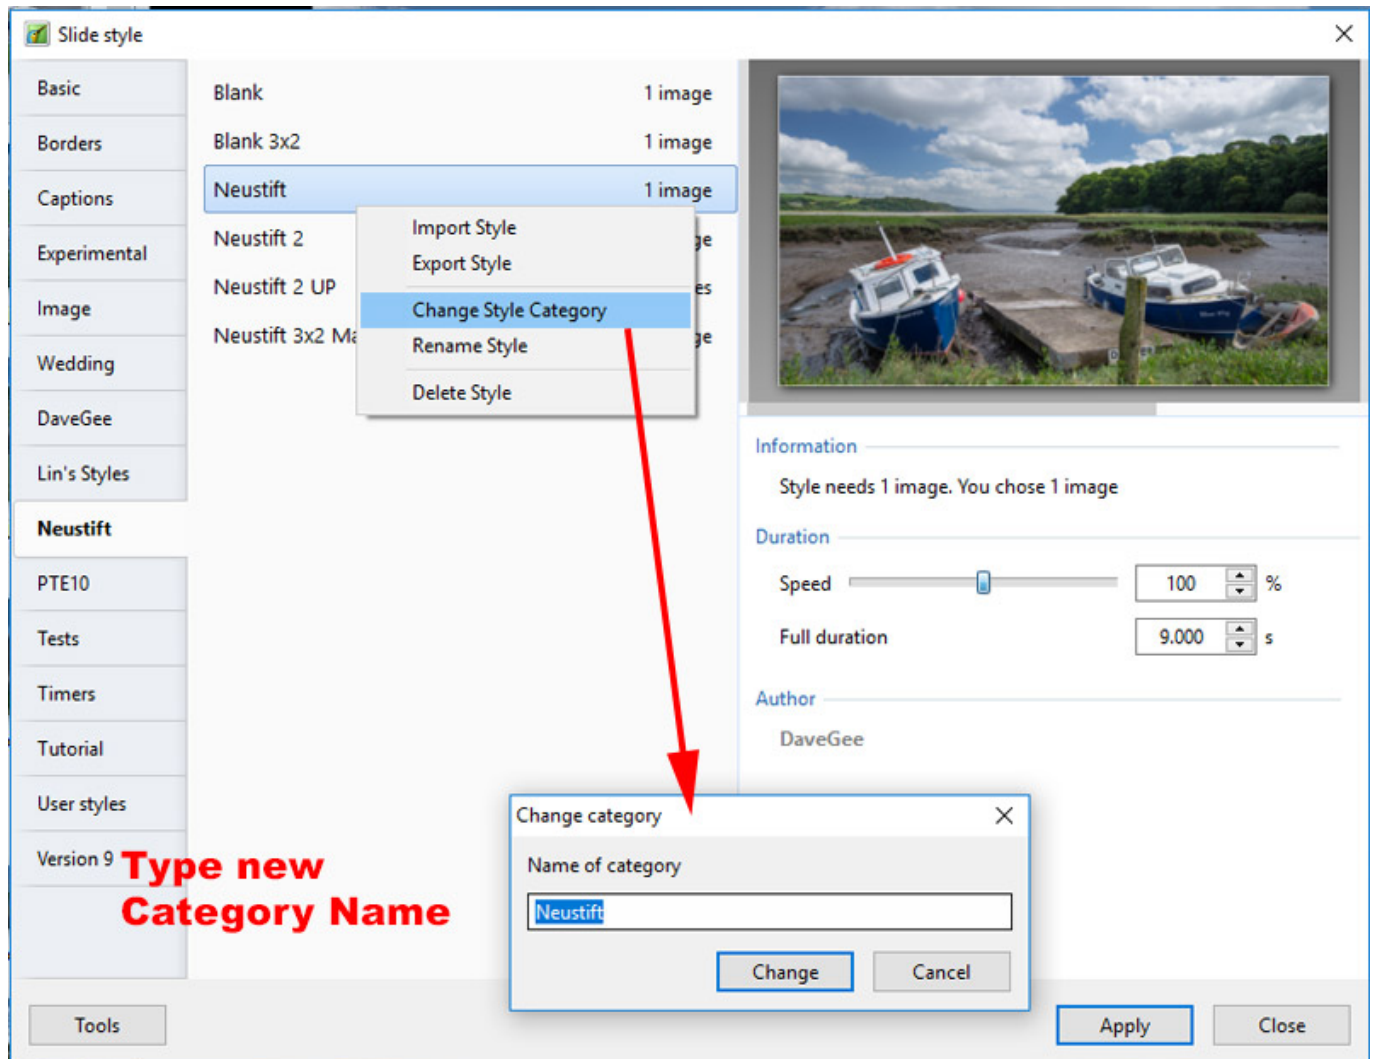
Slide style

Basic
Borders
Captions
Experimental
Image
Wedding
DaveGee
Lin's Styles
Neustift
PTE10
Tests
Timers
Tutorial
User styles
Version 9

Blank 1 image
Blank 3x2 1 image
Neustift 1 image
Neustift 2 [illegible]ge
Neustift 2 UP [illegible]es
Neustift 3x2 Ma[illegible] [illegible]ge

Import Style
Export Style
Change Style Category
Rename Style
Delete Style

Information
Style needs 1 image. You chose 1 image

Duration
Speed 100 %
Full duration 9.000 s

Author
DaveGee

Type new Category Name

Change category
Name of category
Neustift
Change
Cancel

Tools
Apply
Close